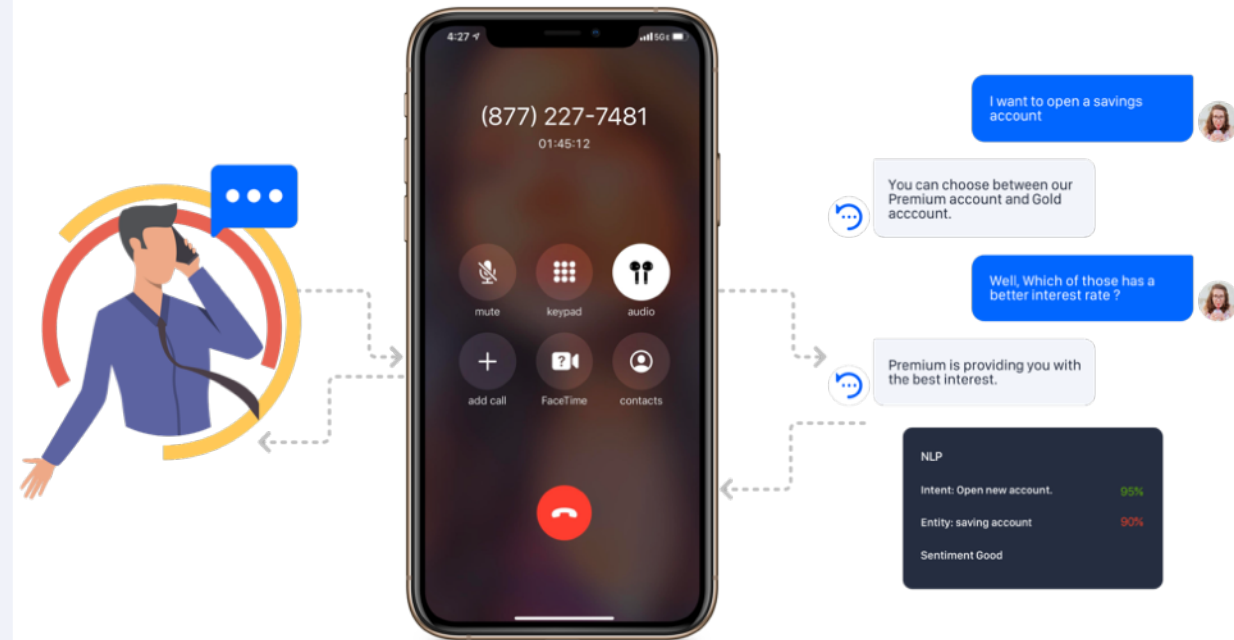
4:27

(877) 227-7481
01:45:12

mute
keypad
audio
add call
FaceTime
contacts

I want to open a savings account

You can choose between our Premium account and Gold acccount.

Well, Which of those has a better interest rate ?

Premium is providing you with the best interest.

NLP
Intent: Open new account. 95%
Entity: saving account 90%
Sentiment Good